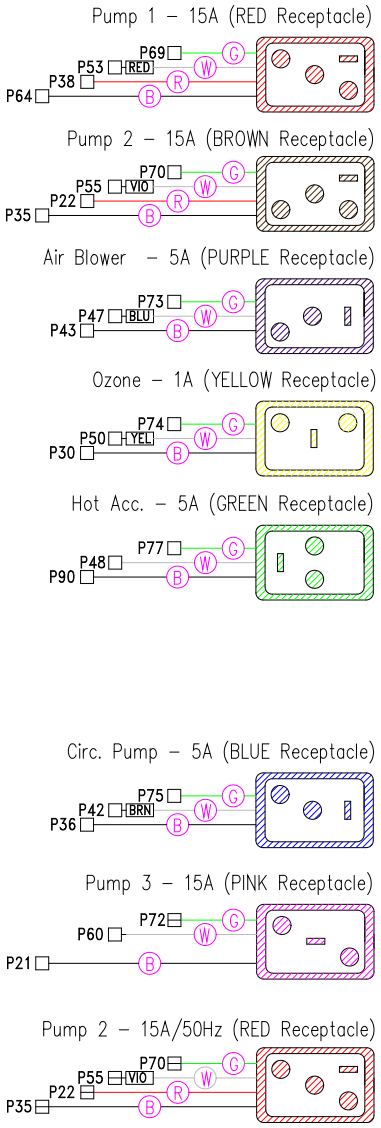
Pump 1 – 15A (RED Receptacle)
P69
G
P53 RED
W
P38
R
P64
B

Pump 2 – 15A (BROWN Receptacle)
P70
G
P55 VIO
W
P22
R
P35
B

Air Blower – 5A (PURPLE Receptacle)
P73
G
P47 BLU
W
P43
B

Ozone – 1A (YELLOW Receptacle)
P74
G
P50 YEL
W
P30
B

Hot Acc. – 5A (GREEN Receptacle)
P77
G
P48
W
P90
B

Circ. Pump – 5A (BLUE Receptacle)
P75
G
P42 BRN
W
P36
B

Pump 3 – 15A (PINK Receptacle)
P72
G
P60
W
P21
B

Pump 2 – 15A/50Hz (RED Receptacle)
P70
G
P55 VIO
W
P22
R
P35
B